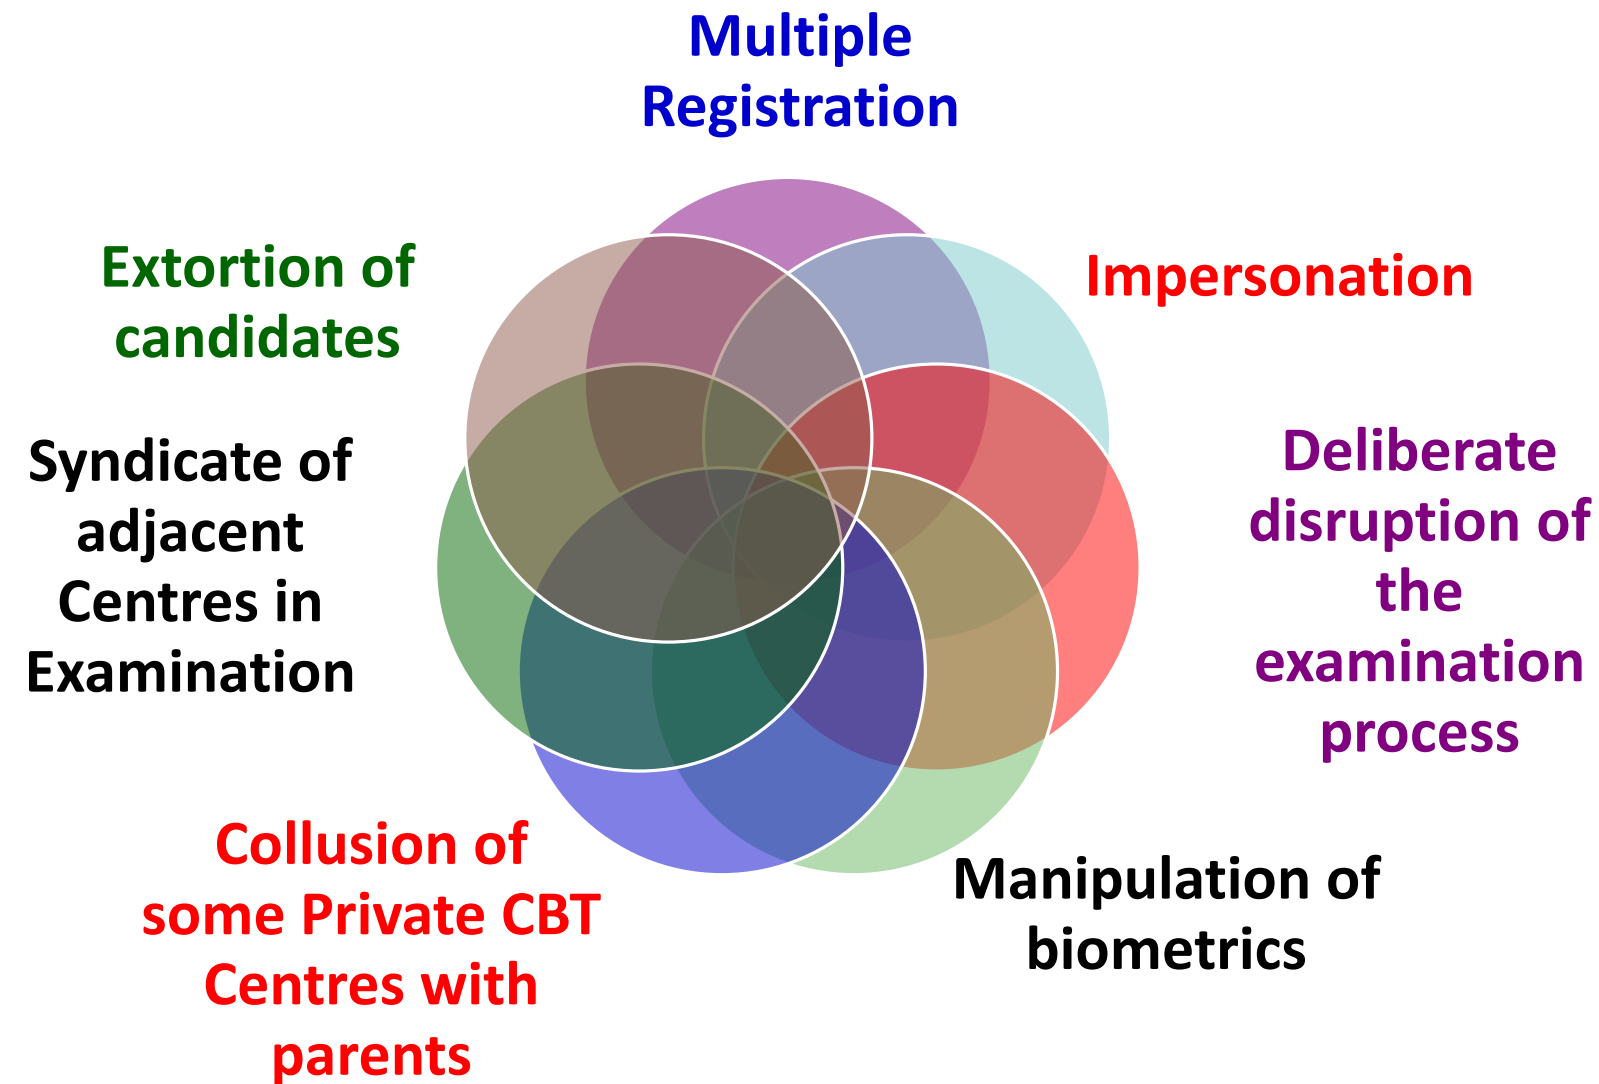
Multiple Registration

Extortion of candidates

Impersonation

Syndicate of adjacent Centres in Examination

Deliberate disruption of the examination process

Collusion of some Private CBT Centres with parents

Manipulation of biometrics